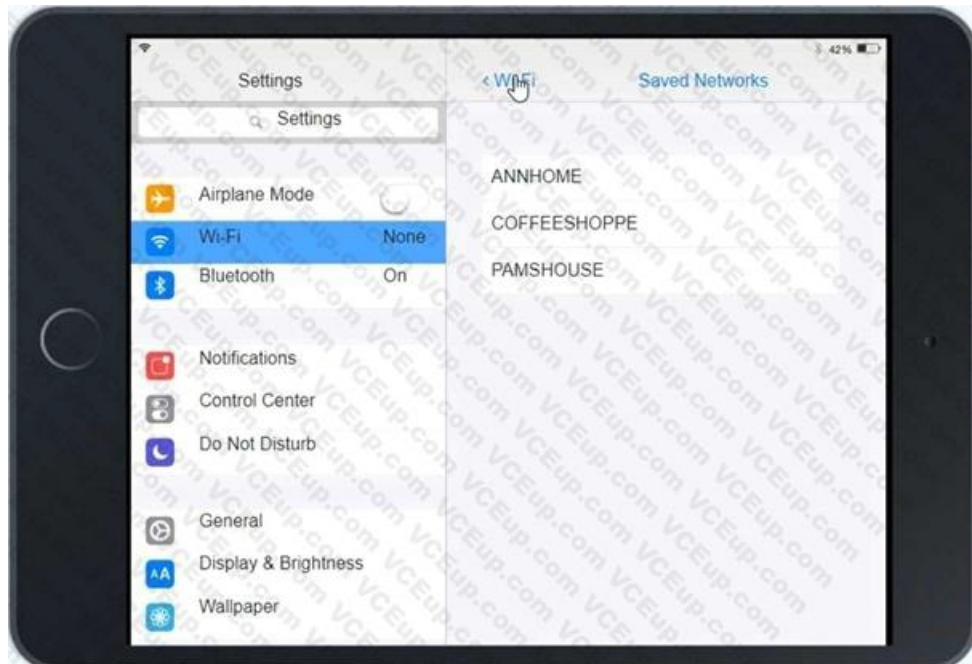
42%

Settings

Settings

Airplane Mode

Wi-Fi None

Bluetooth On

Notifications

Control Center

Do Not Disturb

General

Display & Brightness

Wallpaper

< Wi-Fi

Saved Networks

ANNHOME

COFFEESHOPPE

PAMSHOUSE

VCEup.com